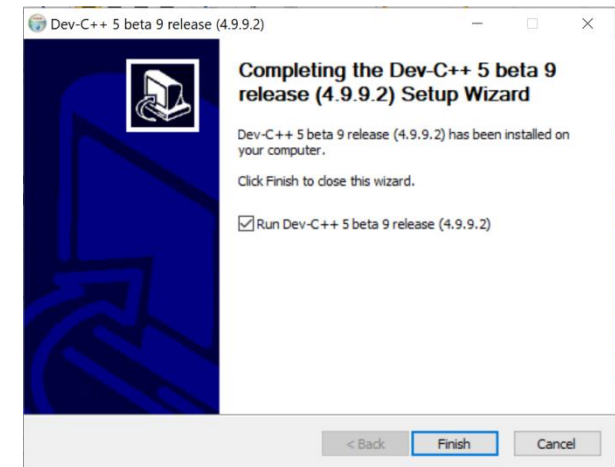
Dev-C++ 5 beta 9 release (4.9.9.2)

Completing the Dev-C++ 5 beta 9 release (4.9.9.2) Setup Wizard

Dev-C++ 5 beta 9 release (4.9.9.2) has been installed on your computer.

Click Finish to close this wizard.

☑ Run Dev-C++ 5 beta 9 release (4.9.9.2)

< Back Finish Cancel